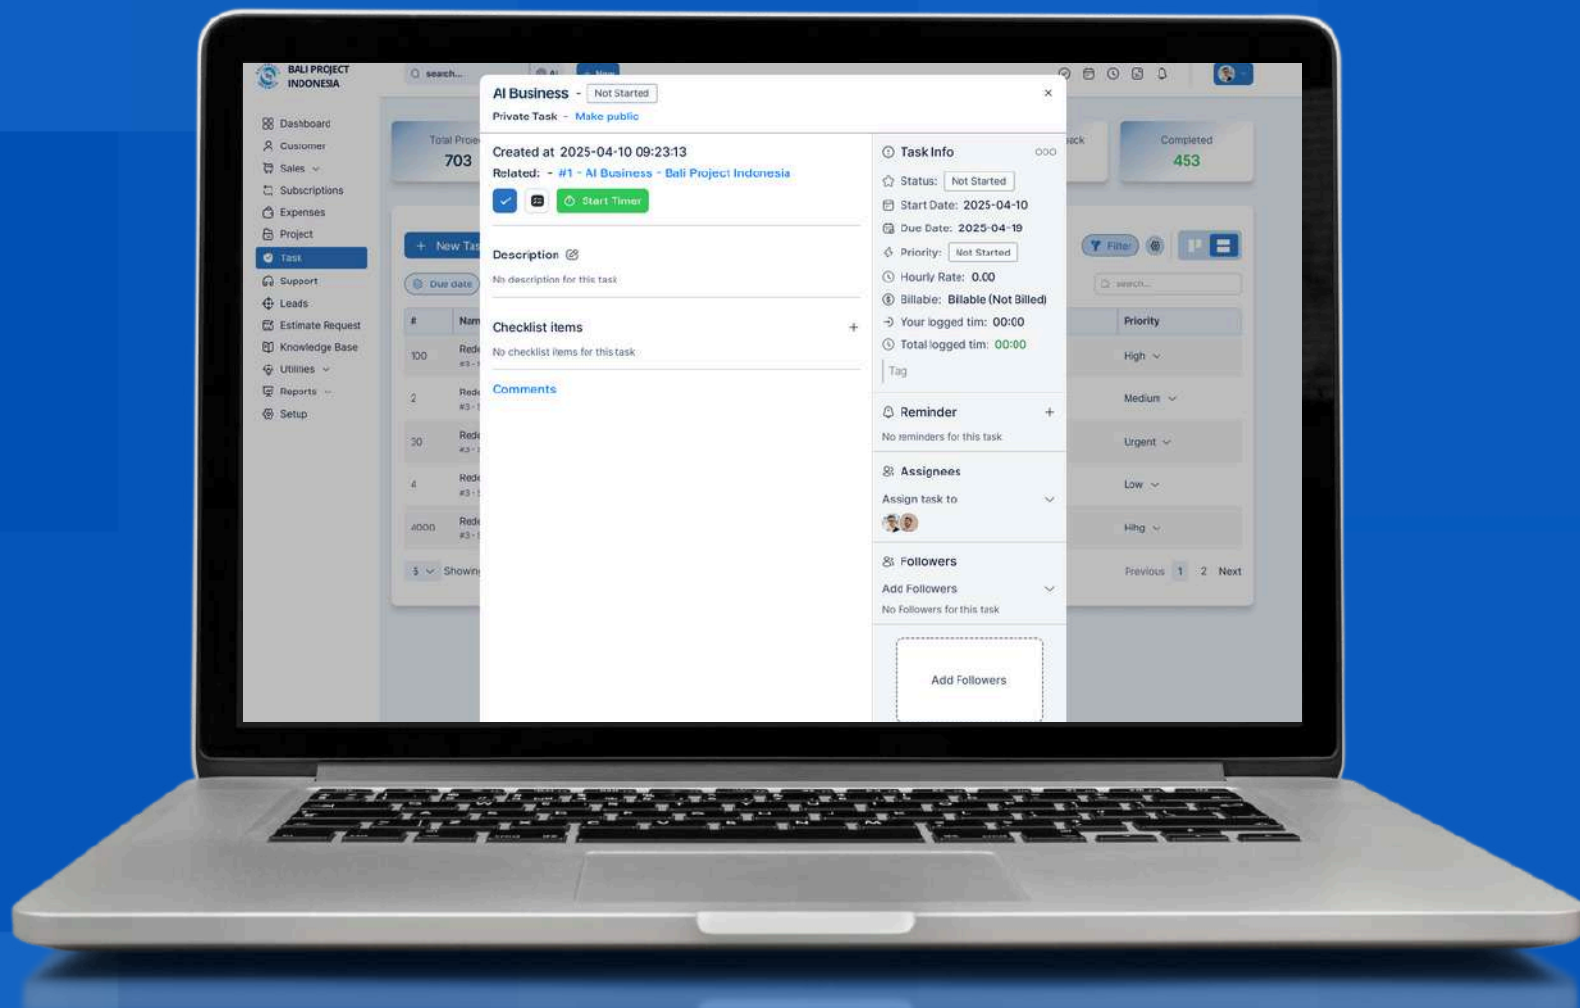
BALI PROJECT INDONESIA

search...

Dashboard
Customer
Sales
Subscriptions
Expenses
Project
Task
Support
Leads
Estimate Request
Knowledge Base
Utilities
Reports
Setup

Total Proje
703

Completed
453

New Tas

Due date

Filter

search...

| # | Nam | Priority |
|---|---|---|
| 100 | Rede #3 | High |
| 2 | Rede #3 | Medium |
| 30 | Rede #3 | Urgent |
| 4 | Rede #3 | Low |
| 4000 | Rede #3 | Hihg |

5 Showin

Previous 1 2 Next

AI Business - Not Started
Private Task - Make public

Created at 2025-04-10 09:23:13
Related: - #1 - AI Business - Bali Project Indonesia

Start Timer

Description
No description for this task

Checklist items
No checklist items for this task

Comments

Task Info
Status: Not Started
Start Date: 2025-04-10
Due Date: 2025-04-19
Priority: Not Started
Hourly Rate: 0.00
Billable: Billable (Not Billed)
Your logged tim: 00:00
Total logged tim: 00:00
Tag

Reminder
No reminders for this task

Assignees
Assign task to

Followers
Add Followers
No Followers for this task

Add Followers